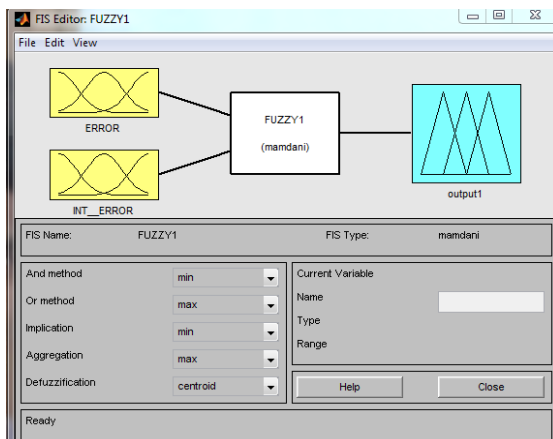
FIS Editor: FUZZY1

File Edit View

ERROR

INT__ERROR

FUZZY1

(mamdani)

output1

FIS Name: FUZZY1

FIS Type: mamdani

And method min

Or method max

Implication min

Aggregation max

Defuzzification centroid

Current Variable

Name

Type

Range

Help

Close

Ready